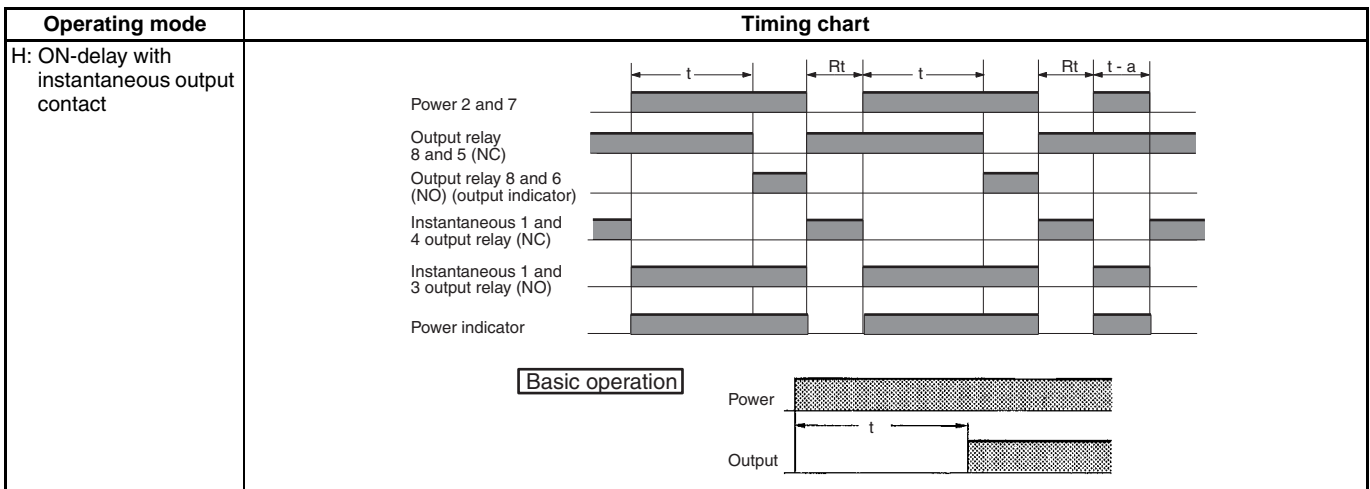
| Operating mode | Timing chart |
|---|---|
| H: ON-delay with instantaneous output contact | t Rt t Rt t - a<br>Power 2 and 7<br>Output relay 8 and 5 (NC)<br>Output relay 8 and 6 (NO) (output indicator)<br>Instantaneous 1 and 4 output relay (NC)<br>Instantaneous 1 and 3 output relay (NO)<br>Power indicator<br>Basic operation<br>Power<br>t<br>Output |